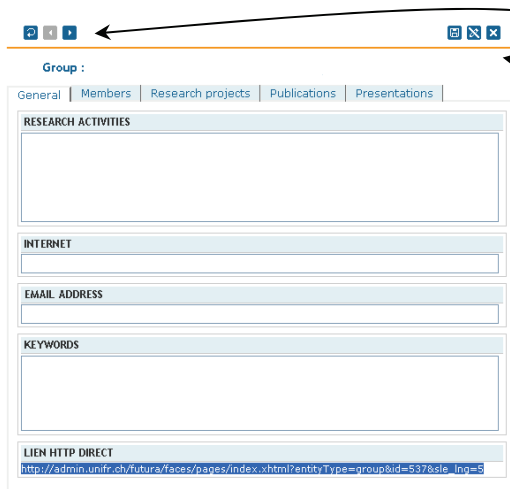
Group :

General | Members | Research projects | Publications | Presentations

RESEARCH ACTIVITIES

INTERNET

EMAIL ADDRESS

KEYWORDS

LIEN HTTP DIRECT

http://admin.unifr.ch/futura/faces/pages/index.xhtml?entityType=group&id=537&sle_lng=5